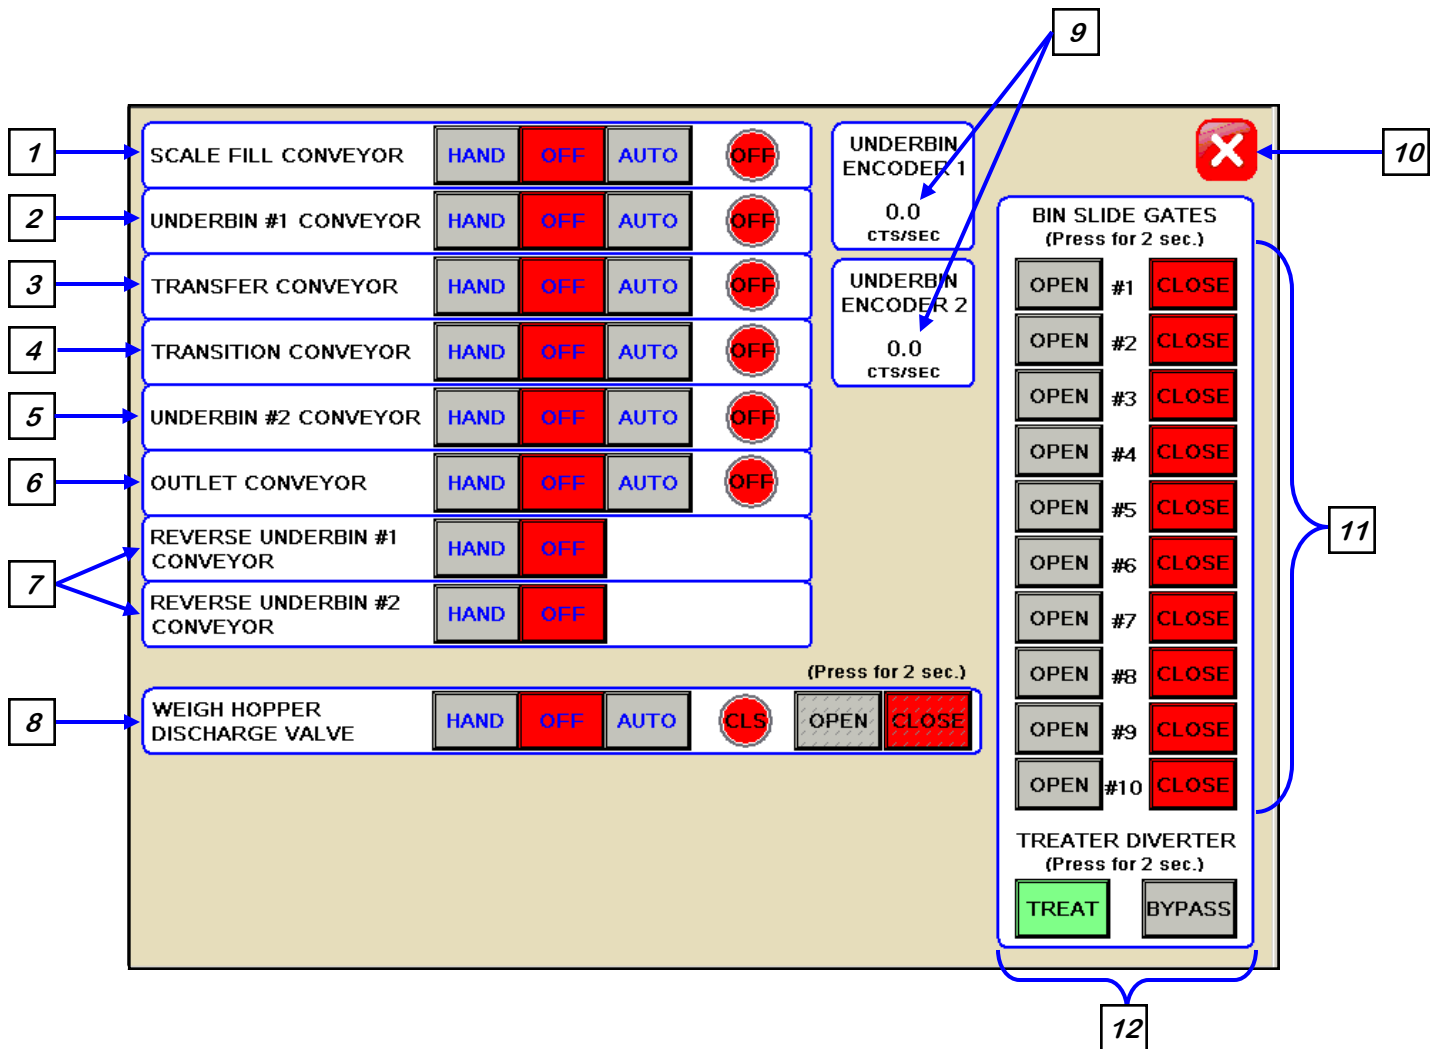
9

1 SCALE FILL CONVEYOR HAND OFF AUTO OFF

UNDERBIN ENCODER 1
0.0
CTS/SEC

10

2 UNDERBIN #1 CONVEYOR HAND OFF AUTO OFF

3 TRANSFER CONVEYOR HAND OFF AUTO OFF

UNDERBIN ENCODER 2
0.0
CTS/SEC

4 TRANSITION CONVEYOR HAND OFF AUTO OFF

5 UNDERBIN #2 CONVEYOR HAND OFF AUTO OFF

6 OUTLET CONVEYOR HAND OFF AUTO OFF

7 REVERSE UNDERBIN #1 CONVEYOR HAND OFF

REVERSE UNDERBIN #2 CONVEYOR HAND OFF

(Press for 2 sec.)

8 WEIGH HOPPER DISCHARGE VALVE HAND OFF AUTO CLS OPEN CLOSE

BIN SLIDE GATES
(Press for 2 sec.)

OPEN #1 CLOSE
OPEN #2 CLOSE
OPEN #3 CLOSE
OPEN #4 CLOSE
OPEN #5 CLOSE
OPEN #6 CLOSE
OPEN #7 CLOSE
OPEN #8 CLOSE
OPEN #9 CLOSE
OPEN #10 CLOSE

11

TREATER DIVERTER
(Press for 2 sec.)
TREAT BYPASS

12